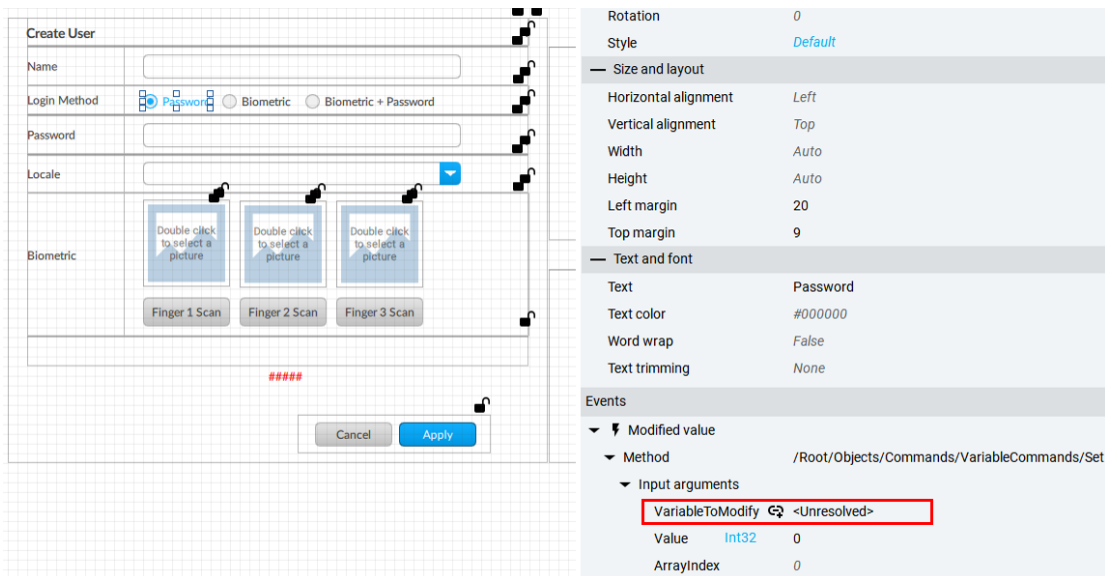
Create User

Name

Login Method Password Biometric Biometric + Password

Password

Locale

Biometric

Double click to select a picture

Double click to select a picture

Double click to select a picture

Finger 1 Scan

Finger 2 Scan

Finger 3 Scan

#####

Cancel

Apply

| | |
|---|---|
| Rotation | 0 |
| Style | Default |

— Size and layout

| | |
|---|---|
| Horizontal alignment | Left |
| Vertical alignment | Top |
| Width | Auto |
| Height | Auto |
| Left margin | 20 |
| Top margin | 9 |

— Text and font

| | |
|---|---|
| Text | Password |
| Text color | #000000 |
| Word wrap | False |
| Text trimming | None |

Events

Modified value

Method /Root/Objects/Commands/VariableCommands/Set

Input arguments

VariableToModify <Unresolved>

Value Int32 0

ArrayIndex 0